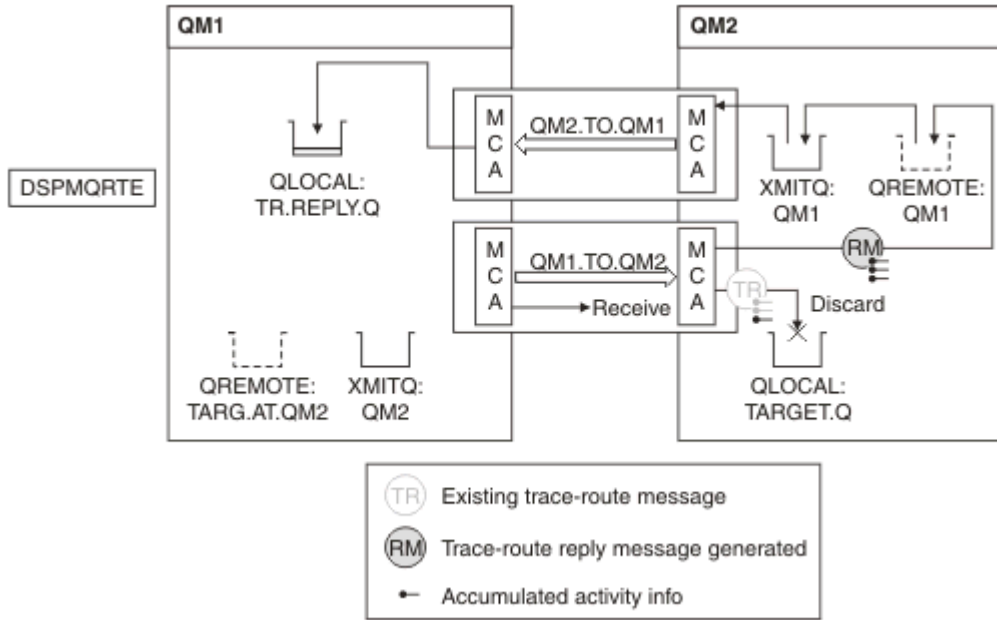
QM1

QM2

DSPMQRTE

QLOCAL:
TR.REPLY.Q

M
C
A

QM2.TO.QM1

M
C
A

XMITQ:
QM1

QREMOTE:
QM1

M
C
A

QM1.TO.QM2

Receive

M
C
A

TR

RM

Discard

QREMOTE:
TARG.AT.QM2

XMITQ:
QM2

QLOCAL:
TARGET.Q

TR Existing trace-route message

RM Trace-route reply message generated

Accumulated activity info